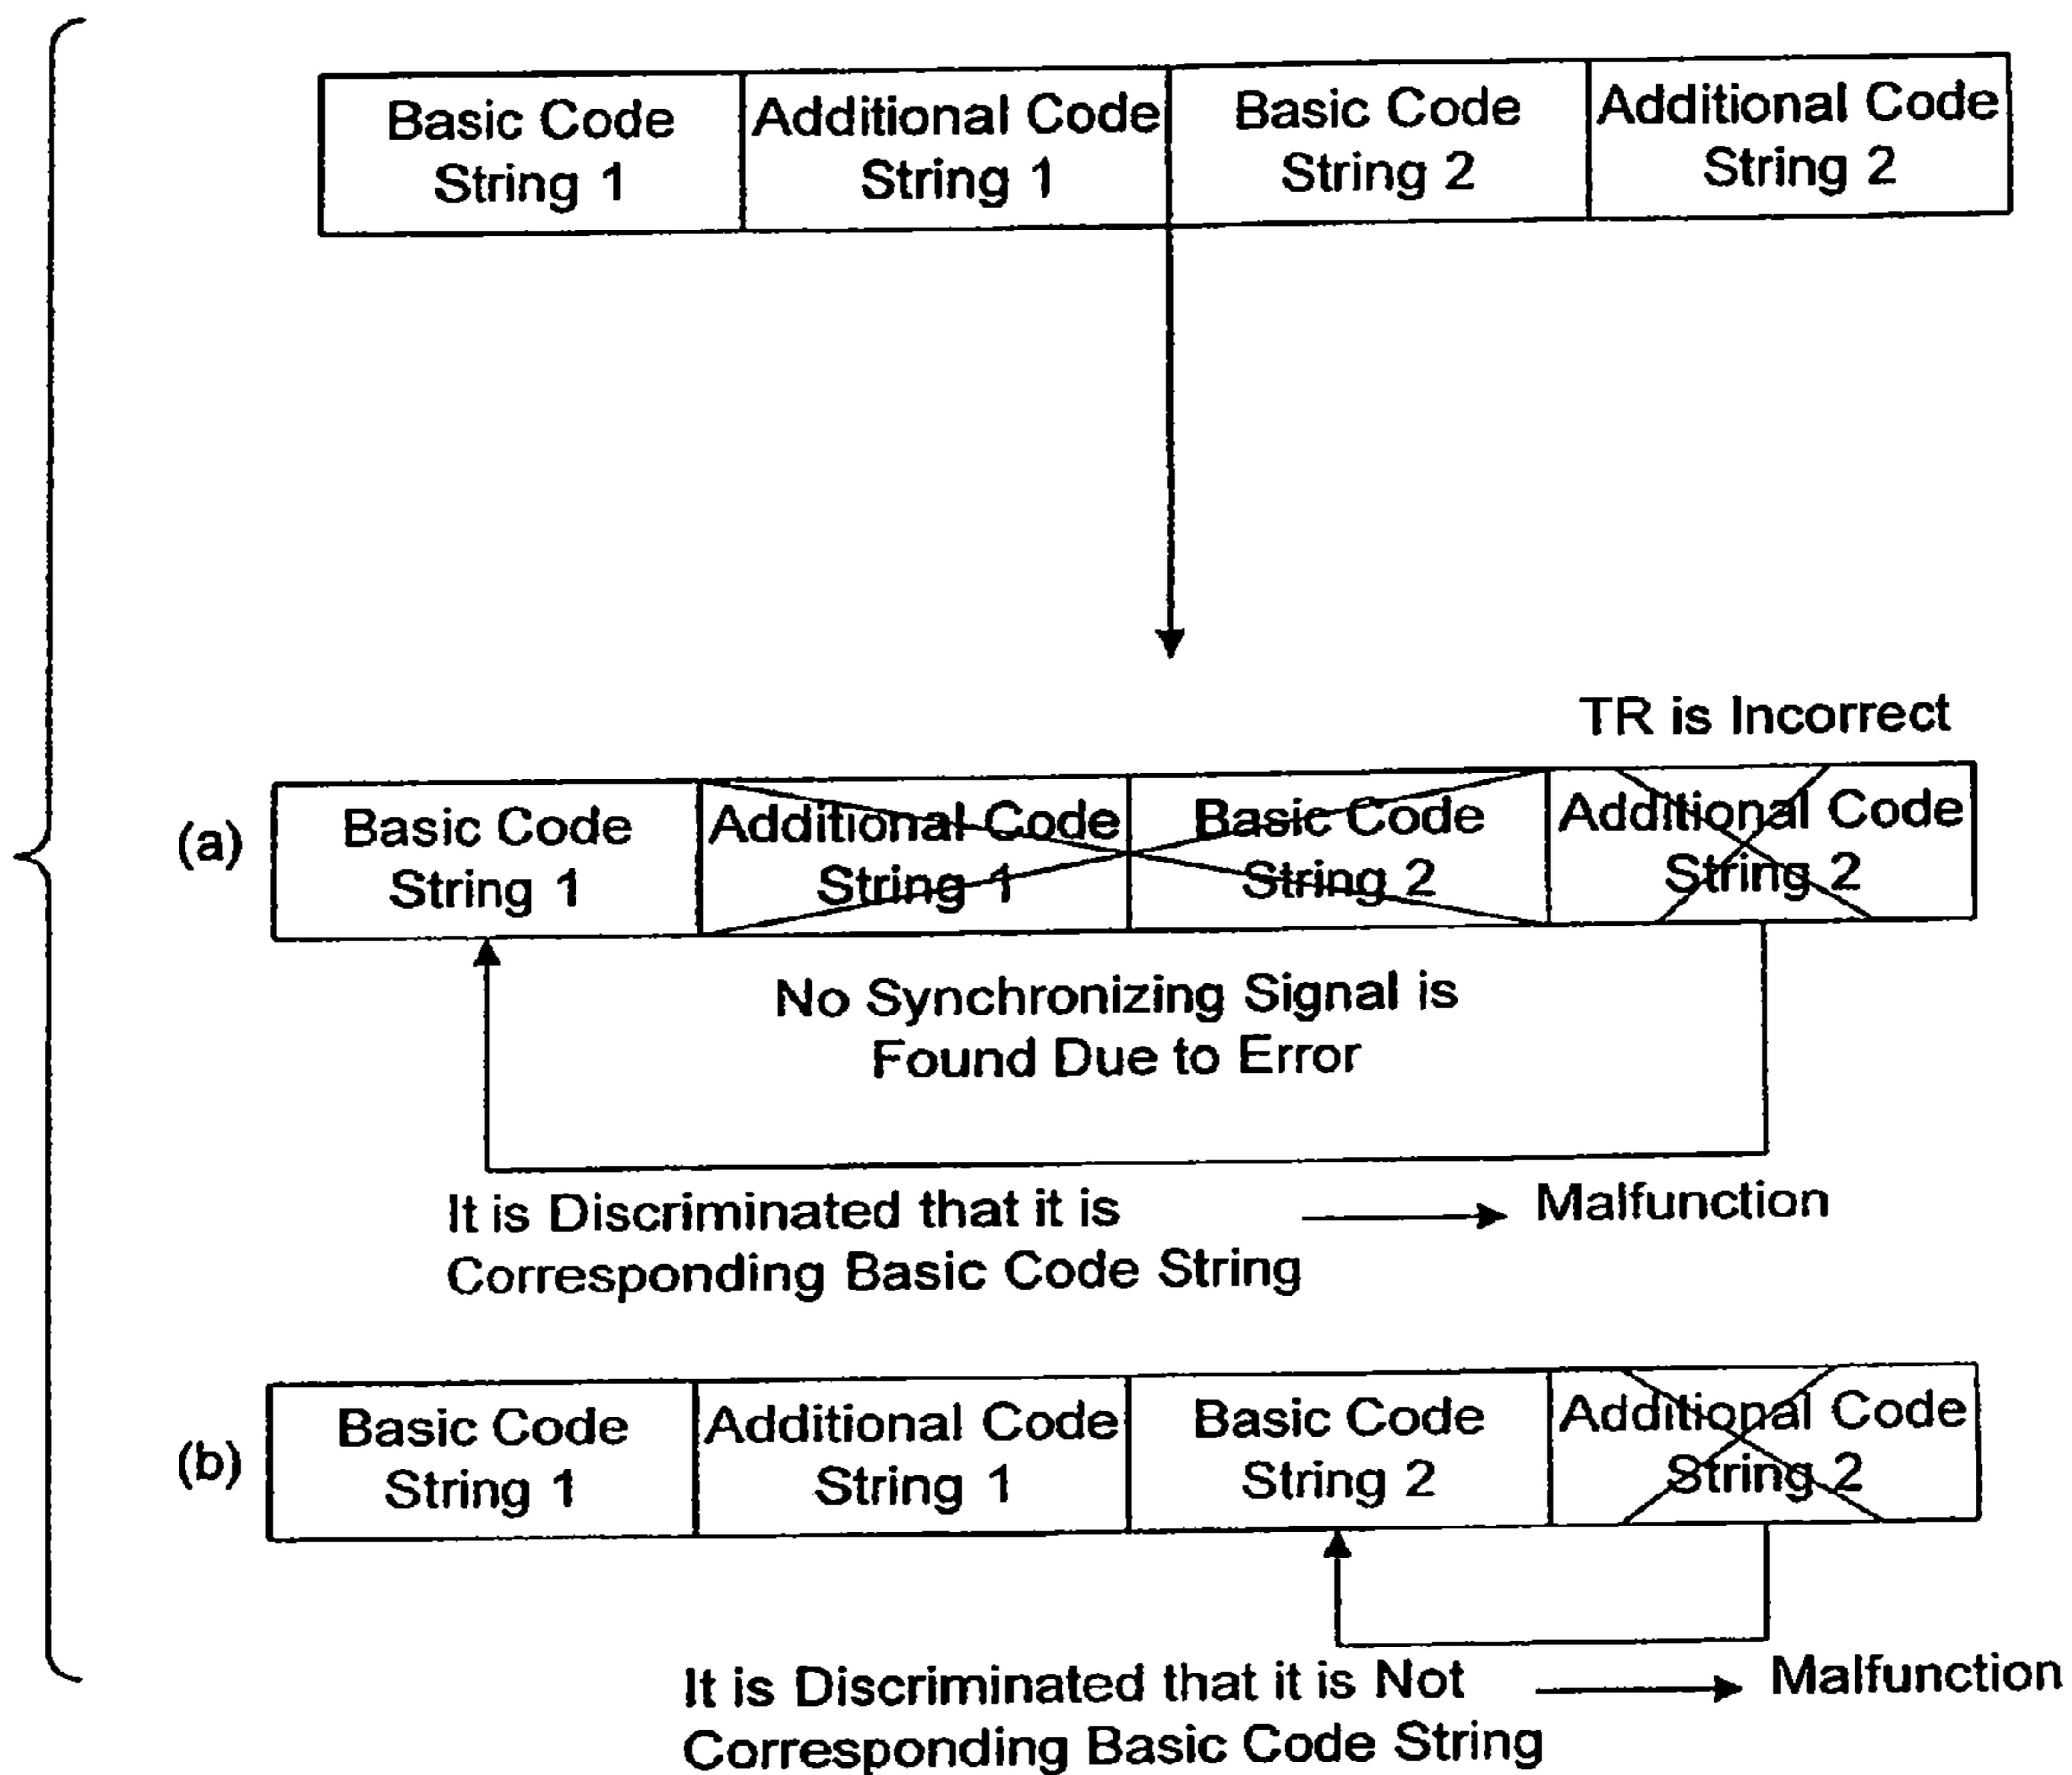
| Basic Code String 1 | Additional Code String 1 | Basic Code String 2 | Additional Code String 2 |
|---|---|---|---|

TR is Incorrect

(a)

| Basic Code String 1 | Additional Code String 1 | Basic Code String 2 | Additional Code String 2 |
|---|---|---|---|

No Synchronizing Signal is Found Due to Error

It is Discriminated that it is Corresponding Basic Code String → Malfunction

(b)

| Basic Code String 1 | Additional Code String 1 | Basic Code String 2 | Additional Code String 2 |
|---|---|---|---|

It is Discriminated that it is Not Corresponding Basic Code String → Malfunction